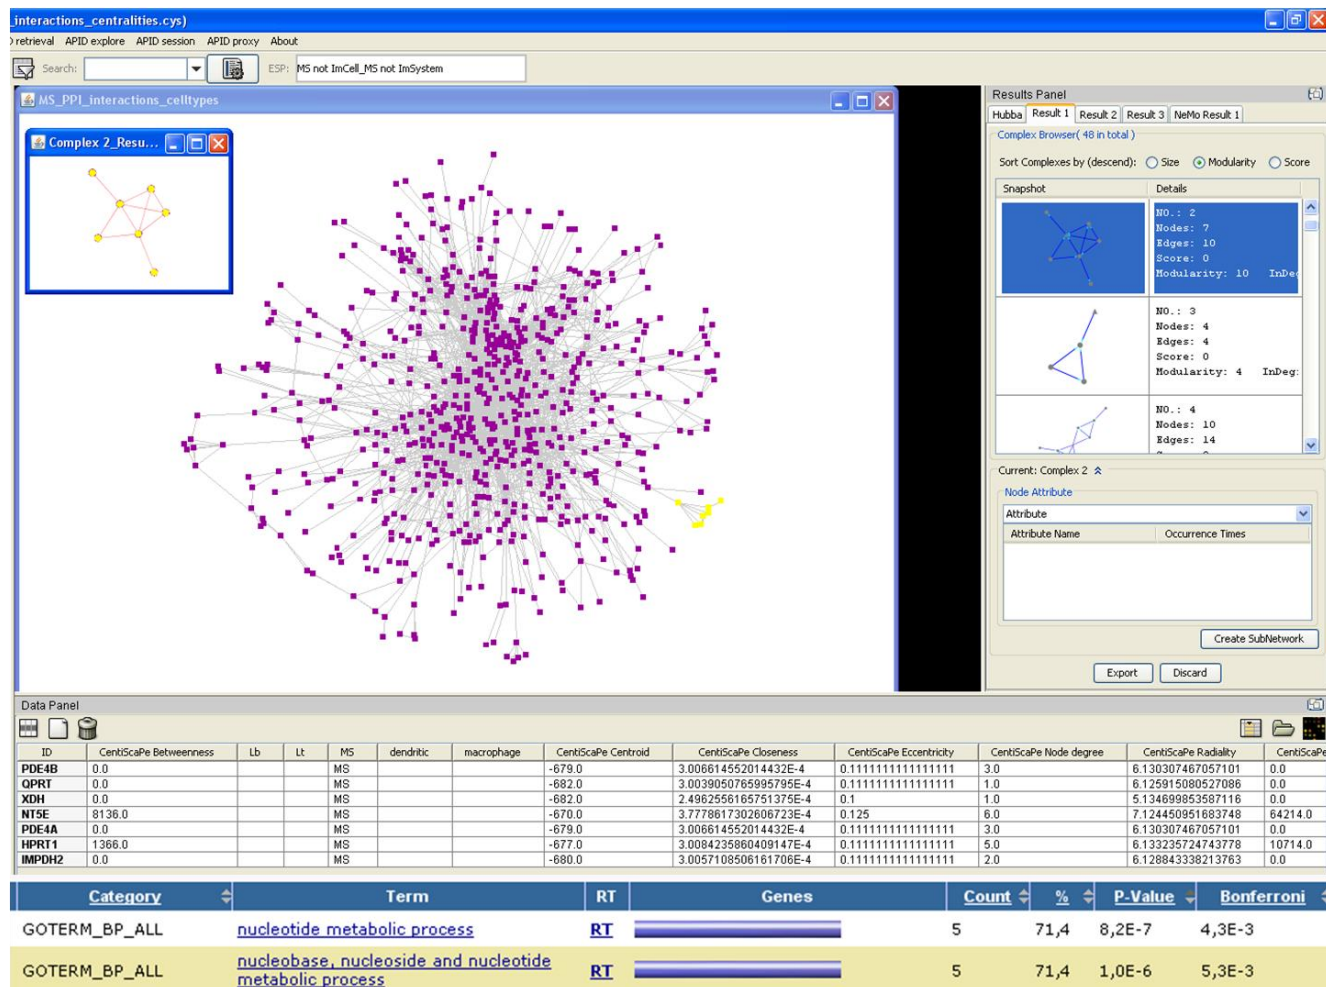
interactions_centralities.cys)

) retrieval APID explore APID session APID proxy About

Search: ESP: MS not ImCell_MS not ImSystem

MS_PPI_interactions_celltypes

Complex 2_Resu...

Results Panel

Hubba Result 1 Result 2 Result 3 NeMo Result 1

Complex Browser( 48 in total )

Sort Complexes by (descend): Size Modularity Score

Snapshot Details

NO.: 2
Nodes: 7
Edges: 10
Score: 0
Modularity: 10 InDeg

NO.: 3
Nodes: 4
Edges: 4
Score: 0
Modularity: 4 InDeg:

NO.: 4
Nodes: 10
Edges: 14

Current: Complex 2

Node Attribute

Attribute

Attribute Name Occurrence Times

Create SubNetwork

Export Discard

Data Panel

| ID | CentiScaPe Betweenness | Lb | Lt | MS | dendritic | macrophage | CentiScaPe Centroid | CentiScaPe Closeness | CentiScaPe Eccentricity | CentiScaPe Node degree | CentiScaPe Radiality | CentiScaPe |
|---|---|---|---|---|---|---|---|---|---|---|---|---|
| PDE4B | 0.0 | | | MS | | | -679.0 | 3.006614552014432E-4 | 0.1111111111111111 | 3.0 | 6.1303074670571​01 | 0.0 |
| QPRT | 0.0 | | | MS | | | -682.0 | 3.0039050765995795E-4 | 0.1111111111111111 | 1.0 | 6.125915080527086 | 0.0 |
| XDH | 0.0 | | | MS | | | -682.0 | 2.4962556165751375E-4 | 0.1 | 1.0 | 5.134699853587116 | 0.0 |
| NT5E | 8136.0 | | | MS | | | -670.0 | 3.7778617302606723E-4 | 0.125 | 6.0 | 7.124450951683748 | 64214.0 |
| PDE4A | 0.0 | | | MS | | | -679.0 | 3.006614552014432E-4 | 0.1111111111111111 | 3.0 | 6.130307467057101 | 0.0 |
| HPRT1 | 1366.0 | | | MS | | | -677.0 | 3.0084235860409147E-4 | 0.1111111111111111 | 5.0 | 6.133235724743778 | 10714.0 |
| IMPDH2 | 0.0 | | | MS | | | -680.0 | 3.0057108506161706E-4 | 0.1111111111111111 | 2.0 | 6.128843338213763 | 0.0 |

| Category | Term | RT | Genes | Count | % | P-Value | Bonferroni |
|---|---|---|---|---|---|---|---|
| GOTERM_BP_ALL | nucleotide metabolic process | RT | | 5 | 71,4 | 8,2E-7 | 4,3E-3 |
| GOTERM_BP_ALL | nucleobase, nucleoside and nucleotide metabolic process | RT | | 5 | 71,4 | 1,0E-6 | 5,3E-3 |